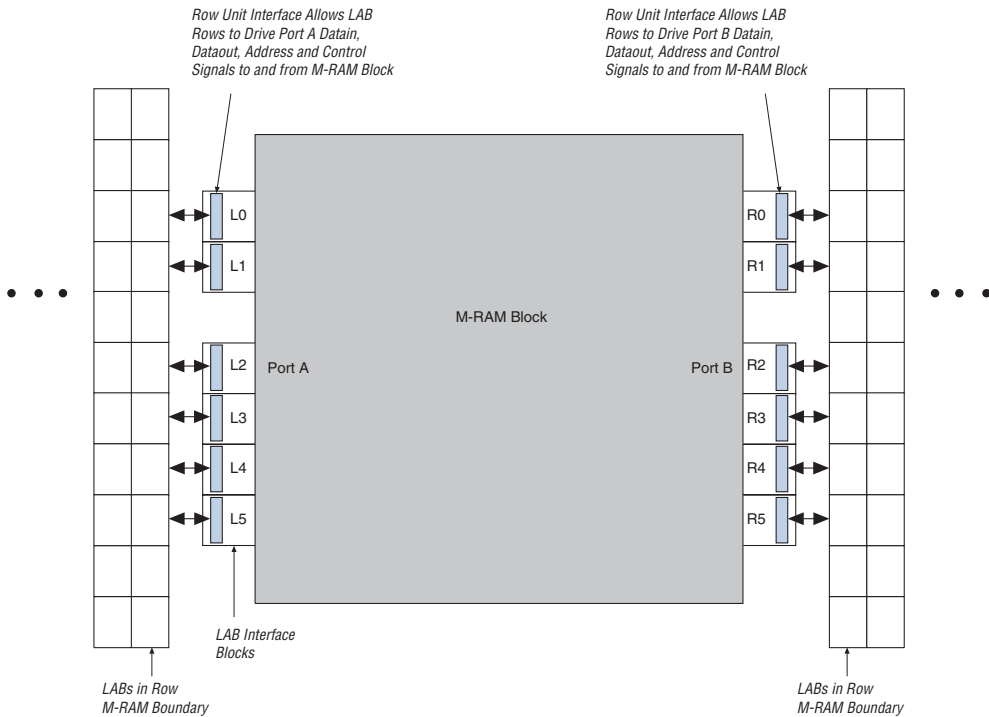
Row Unit Interface Allows LAB Rows to Drive Port A Datain, Dataout, Address and Control Signals to and from M-RAM Block

Row Unit Interface Allows LAB Rows to Drive Port B Datain, Dataout, Address and Control Signals to and from M-RAM Block

L0
L1
L2
L3
L4
L5

M-RAM Block

Port A

Port B

R0
R1
R2
R3
R4
R5

LAB Interface Blocks

LABs in Row M-RAM Boundary

LABs in Row M-RAM Boundary